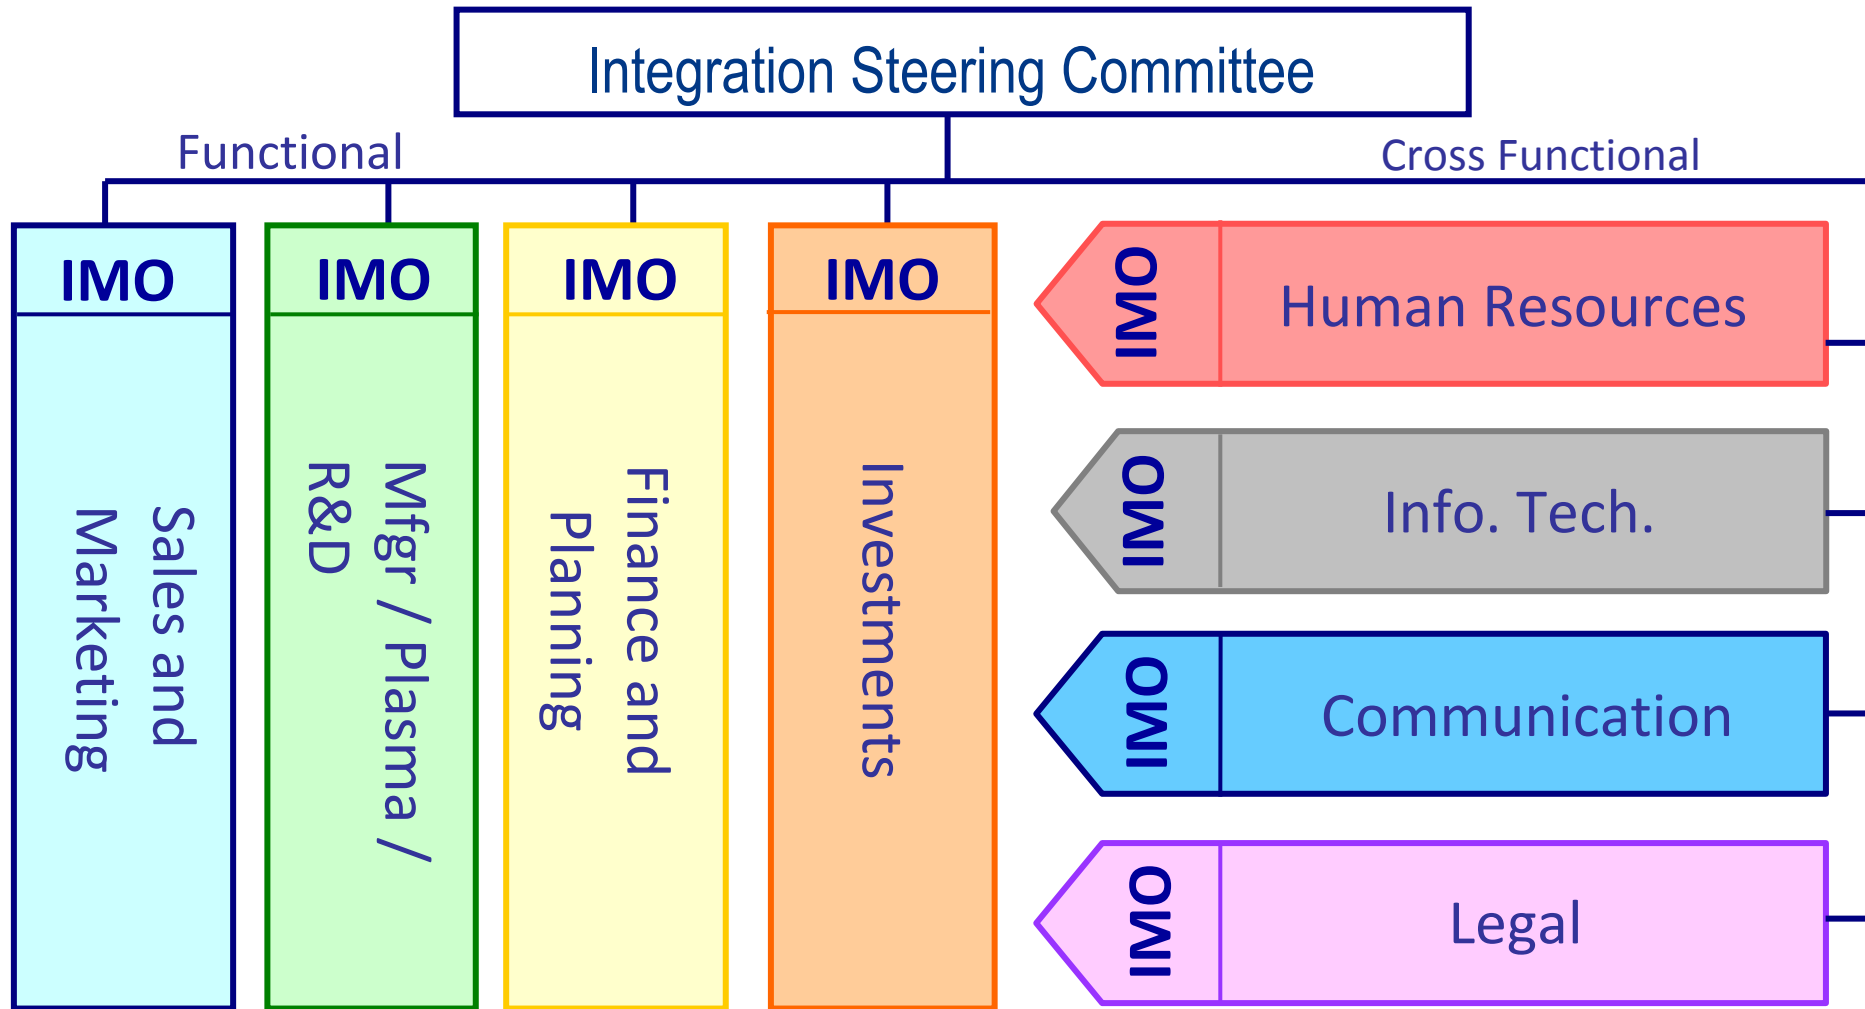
Integration Steering Committee

Functional

Cross Functional

IMO

Sales and Marketing

IMO

Mfgr / Plasma / R&D

IMO

Finance and Planning

IMO

Investments

IMO

Human Resources

IMO

Info. Tech.

IMO

Communication

IMO

Legal